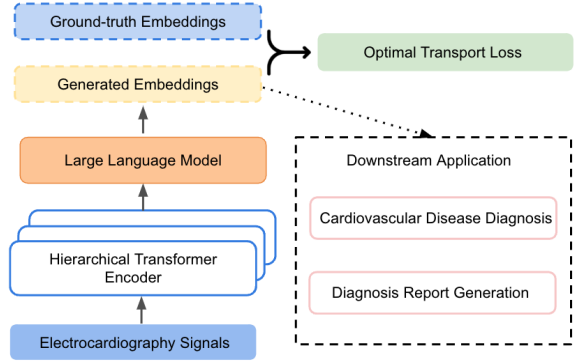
Ground-truth Embeddings

Optimal Transport Loss

Generated Embeddings

Large Language Model

Downstream Application

Cardiovascular Disease Diagnosis

Hierarchical Transformer Encoder

Diagnosis Report Generation

Electrocardiography Signals